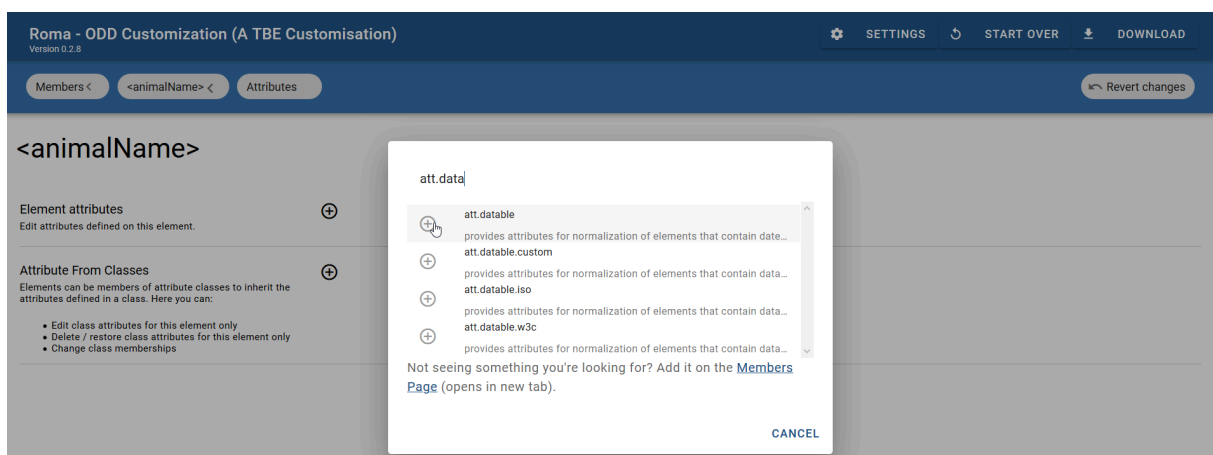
Roma - ODD Customization (A TBE Customisation)
Version 0.2.8

SETTINGS START OVER DOWNLOAD

Members < <animalName> < Attributes

Revert changes

<animalName>

Element attributes
Edit attributes defined on this element.

Attribute From Classes
Elements can be members of attribute classes to inherit the attributes defined in a class. Here you can:

• Edit class attributes for this element only
• Delete / restore class attributes for this element only
• Change class memberships

att.data

att.datable
provides attributes for normalization of elements that contain date...

att.datable.custom
provides attributes for normalization of elements that contain data...

att.datable.iso
provides attributes for normalization of elements that contain data...

att.datable.w3c
provides attributes for normalization of elements that contain data...

Not seeing something you're looking for? Add it on the Members Page (opens in new tab).

CANCEL